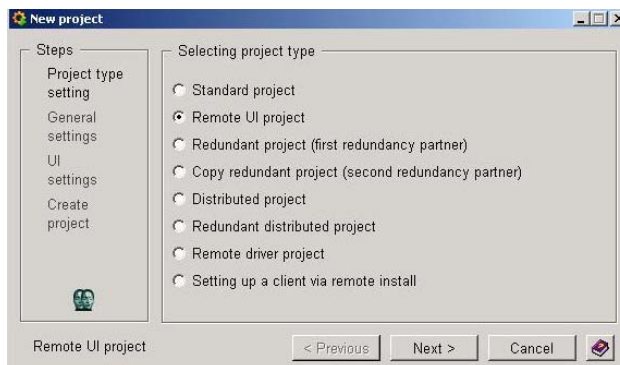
New project

Steps

Project type setting

General settings

UI settings

Create project

Selecting project type

Standard project

Remote UI project

Redundant project (first redundancy partner)

Copy redundant project (second redundancy partner)

Distributed project

Redundant distributed project

Remote driver project

Setting up a client via remote install

Remote UI project

< Previous

Next >

Cancel